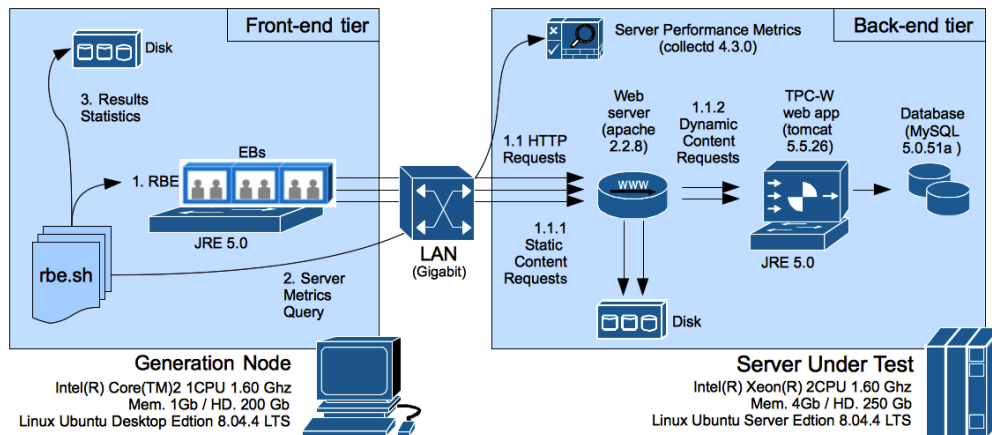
Front-end tier

Disk

3. Results Statistics

EBs

1. RBE

JRE 5.0

rbe.sh

2. Server Metrics Query

LAN
(Gigabit)

Back-end tier

Server Performance Metrics
(collectd 4.3.0)

1.1 HTTP Requests

Web server (apache 2.2.8)

1.1.2 Dynamic Content Requests

TPC-W web app (tomcat 5.5.26)

Database (MySQL 5.0.51a )

www

1.1.1 Static Content Requests

JRE 5.0

Disk

Generation Node
Intel(R) Core(TM)2 1CPU 1.60 Ghz
Mem. 1Gb / HD. 200 Gb
Linux Ubuntu Desktop Edtion 8.04.4 LTS

Server Under Test
Intel(R) Xeon(R) 2CPU 1.60 Ghz
Mem. 4Gb / HD. 250 Gb
Linux Ubuntu Server Edtion 8.04.4 LTS